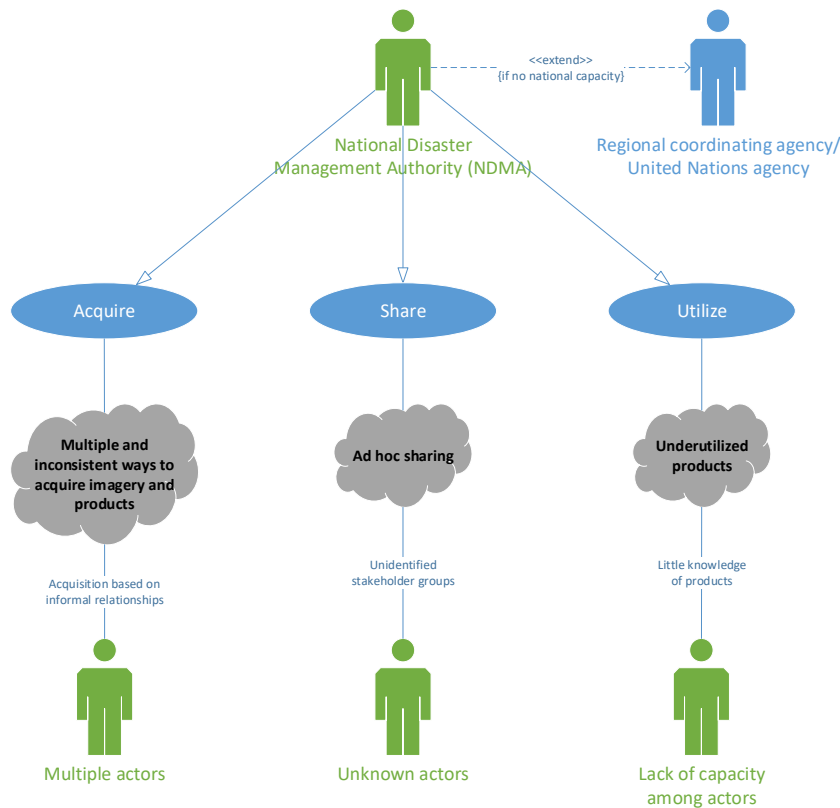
<<extend>>
{if no national capacity}

National Disaster Management Authority (NDMA)

Regional coordinating agency/ United Nations agency

Acquire

Share

Utilize

Multiple and inconsistent ways to acquire imagery and products

Ad hoc sharing

Underutilized products

Acquisition based on informal relationships

Unidentified stakeholder groups

Little knowledge of products

Multiple actors

Unknown actors

Lack of capacity among actors